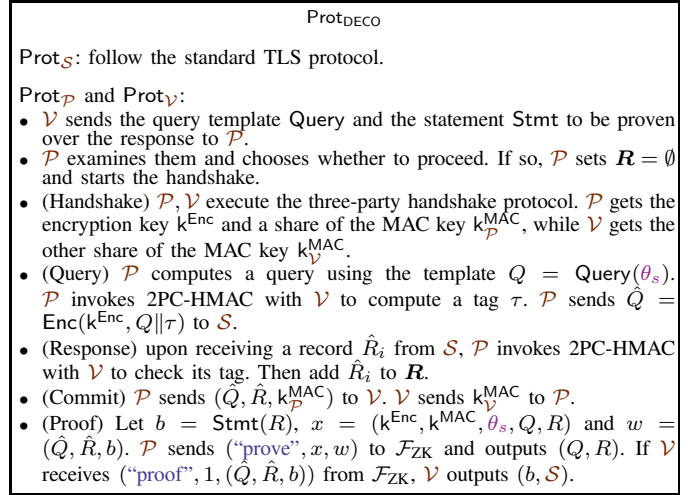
$\mathsf{Prot}_{\mathsf{DECO}}$

$\mathsf{Prot}_{\mathcal{S}}$: follow the standard TLS protocol.

$\mathsf{Prot}_{\mathcal{P}}$ and $\mathsf{Prot}_{\mathcal{V}}$:

- $\mathcal{V}$ sends the query template $\mathsf{Query}$ and the statement $\mathsf{Stmt}$ to be proven over the response to $\mathcal{P}$.
- $\mathcal{P}$ examines them and chooses whether to proceed. If so, $\mathcal{P}$ sets $\boldsymbol{R} = \emptyset$ and starts the handshake.
- (Handshake) $\mathcal{P}, \mathcal{V}$ execute the three-party handshake protocol. $\mathcal{P}$ gets the encryption key $\mathsf{k}^{\mathsf{Enc}}$ and a share of the MAC key $\mathsf{k}_{\mathcal{P}}^{\mathsf{MAC}}$, while $\mathcal{V}$ gets the other share of the MAC key $\mathsf{k}_{\mathcal{V}}^{\mathsf{MAC}}$.
- (Query) $\mathcal{P}$ computes a query using the template $Q = \mathsf{Query}(\theta_s)$. $\mathcal{P}$ invokes 2PC-HMAC with $\mathcal{V}$ to compute a tag $\tau$. $\mathcal{P}$ sends $\hat{Q} = \mathsf{Enc}(\mathsf{k}^{\mathsf{Enc}}, Q \| \tau)$ to $\mathcal{S}$.
- (Response) upon receiving a record $\hat{R}_i$ from $\mathcal{S}$, $\mathcal{P}$ invokes 2PC-HMAC with $\mathcal{V}$ to check its tag. Then add $\hat{R}_i$ to $\boldsymbol{R}$.
- (Commit) $\mathcal{P}$ sends $(\hat{Q}, \hat{R}, \mathsf{k}_{\mathcal{P}}^{\mathsf{MAC}})$ to $\mathcal{V}$. $\mathcal{V}$ sends $\mathsf{k}_{\mathcal{V}}^{\mathsf{MAC}}$ to $\mathcal{P}$.
- (Proof) Let $b = \mathsf{Stmt}(R)$, $x = (\mathsf{k}^{\mathsf{Enc}}, \mathsf{k}^{\mathsf{MAC}}, \theta_s, Q, R)$ and $w = (\hat{Q}, \hat{R}, b)$. $\mathcal{P}$ sends ("prove", $x, w$) to $\mathcal{F}_{\mathrm{ZK}}$ and outputs $(Q, R)$. If $\mathcal{V}$ receives ("proof", $1, (\hat{Q}, \hat{R}, b)$) from $\mathcal{F}_{\mathrm{ZK}}$, $\mathcal{V}$ outputs $(b, \mathcal{S})$.